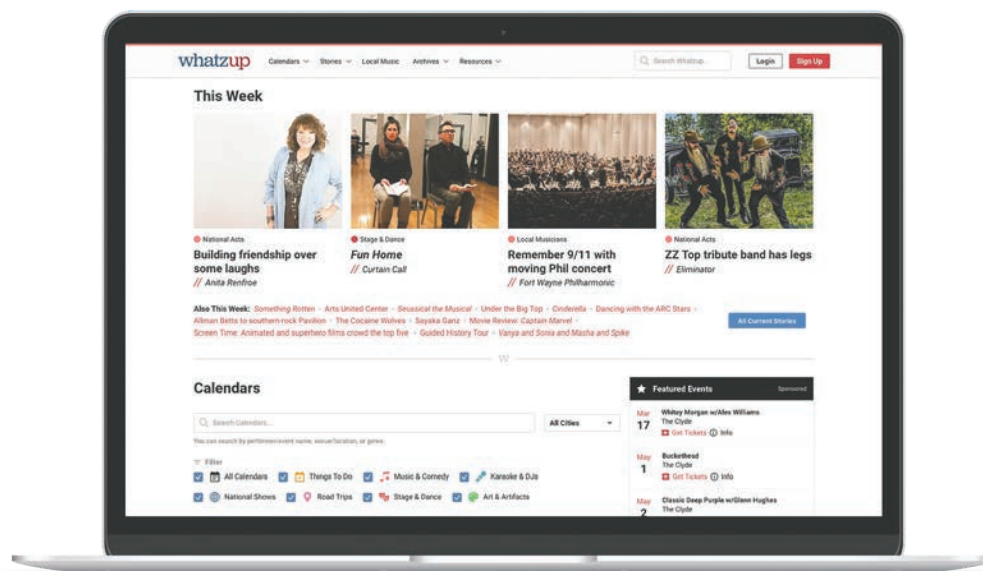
whatzup Calendars Stories Local Music Archives Resources Search Whatzup... Login Sign Up

This Week

National Acts
Building friendship over some laughs
// Anita Renfroe

Stage & Dance
Fun Home
// Curtain Call

Local Musicians
Remember 9/11 with moving Phil concert
// Fort Wayne Philharmonic

National Acts
ZZ Top tribute band has legs
// Eliminator

Also This Week: Something Rotten · Arts United Center · Seussical the Musical · Under the Big Top · Cinderella · Dancing with the ARC Stars · Allman Betts to southern-rock Pavilion · The Cocaine Wolves · Sayaka Ganz · Movie Review: Captain Marvel · Screen Time: Animated and superhero films crowd the top five · Guided History Tour · Vanya and Sonia and Masha and Spike

All Current Stories

Calendars

Search Calendars... All Cities
You can search by performer/event name, venue/location, or genre.

Filter
All Calendars Things To Do Music & Comedy Karaoke & DJs
National Shows Road Trips Stage & Dance Art & Artifacts

Featured Events Sponsored

Mar 17 Whitey Morgan w/Alex Williams The Clyde Get Tickets Info

May 1 Buckethead The Clyde Get Tickets Info

May 2 Classic Deep Purple w/Glenn Hughes The Clyde